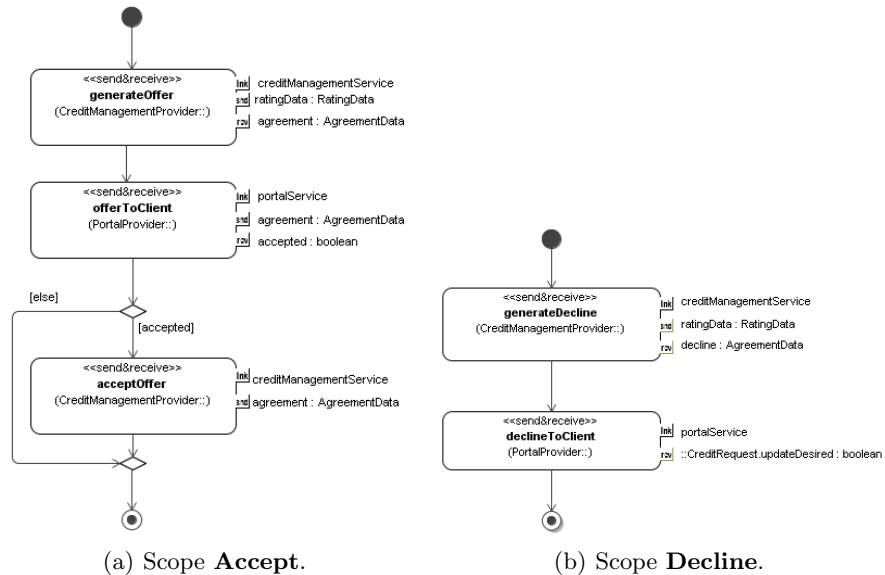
<<send&receive>>
**generateOffer**
(CreditManagementProvider::)

lnk creditManagementService
snd ratingData : RatingData
rcv agreement : AgreementData

<<send&receive>>
**offerToClient**
(PortalProvider::)

lnk portalService
snd agreement : AgreementData
rcv accepted : boolean

[else]

[accepted]

<<send&receive>>
**acceptOffer**
(CreditManagementProvider::)

lnk creditManagementService
snd agreement : AgreementData

(a) Scope **Accept**.

<<send&receive>>
**generateDecline**
(CreditManagementProvider::)

lnk creditManagementService
snd ratingData : RatingData
rcv decline : AgreementData

<<send&receive>>
**declineToClient**
(PortalProvider::)

lnk portalService
rcv ::CreditRequest.updateDesired : boolean

(b) Scope **Decline**.